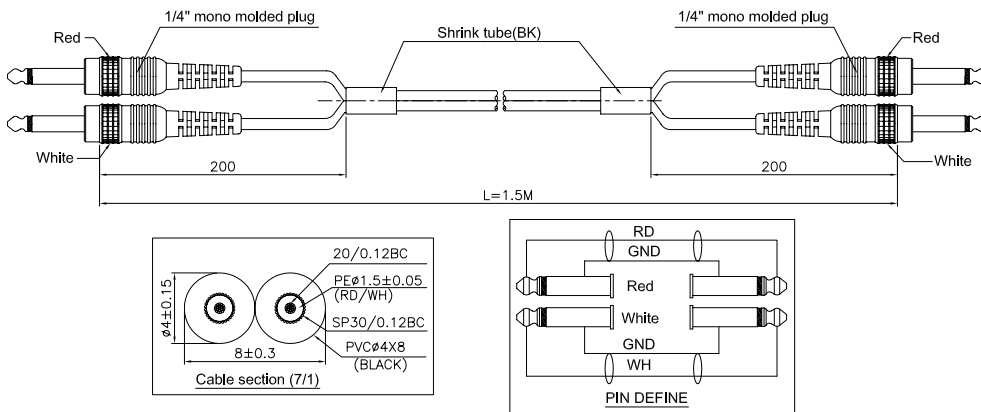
1/4" mono molded plug

Red

White

Shrink tube(BK)

1/4" mono molded plug

Red

White

200

200

L=1.5M

$\phi 4\pm0.15$

20/0.12BC

PE$\phi$1.5$\pm$0.05 (RD/WH)

SP30/0.12BC

PVC$\phi$4X8 (BLACK)

8$\pm$0.3

Cable section (7/1)

RD

GND

Red

White

GND

WH

PIN DEFINE